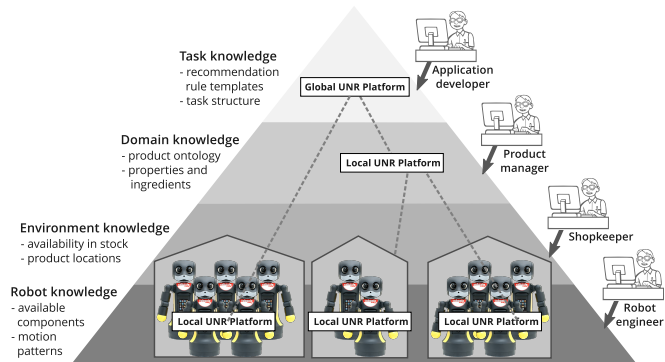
Task knowledge
- recommendation rule templates
- task structure

Global UNR Platform

Application developer

Domain knowledge
- product ontology
- properties and ingredients

Local UNR Platform

Product manager

Environment knowledge
- availability in stock
- product locations

Shopkeeper

Robot knowledge
- available components
- motion patterns

Local UNR Platform

Local UNR Platform

Local UNR Platform

Robot engineer